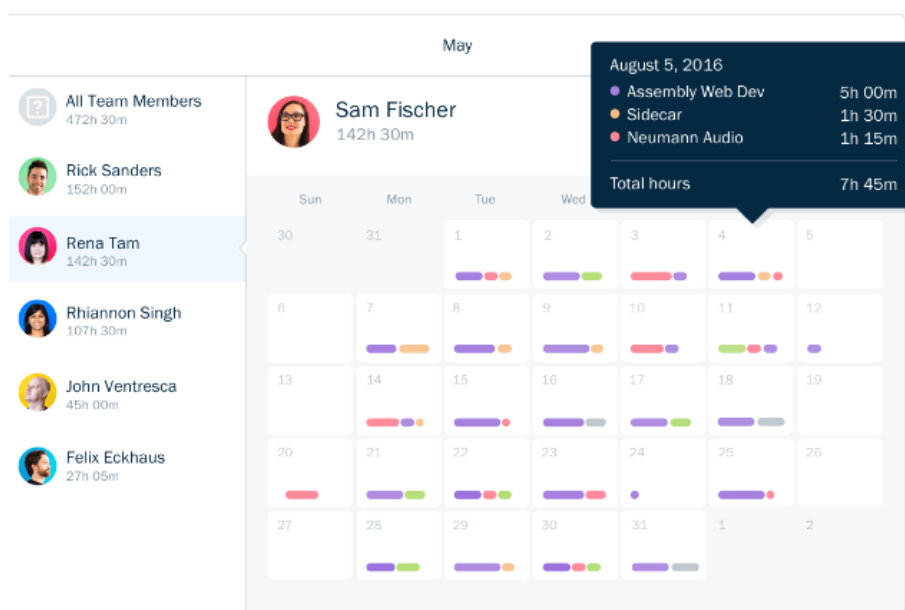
May

All Team Members
472h 30m

Rick Sanders
152h 00m

Rena Tam
142h 30m

Rhiannon Singh
107h 30m

John Ventresca
45h 00m

Felix Eckhaus
27h 05m

Sam Fischer
142h 30m

August 5, 2016

| | |
|---|---|
| Assembly Web Dev | 5h 00m |
| Sidecar | 1h 30m |
| Neumann Audio | 1h 15m |
| Total hours | 7h 45m |

| Sun | Mon | Tue | Wed | | | |
|---|---|---|---|---|---|---|
| 30 | 31 | 1 | 2 | 3 | 4 | 5 |
| 6 | 7 | 8 | 9 | 10 | 11 | 12 |
| 13 | 14 | 15 | 16 | 17 | 18 | 19 |
| 20 | 21 | 22 | 23 | 24 | 25 | 26 |
| 27 | 28 | 29 | 30 | 31 | 1 | 2 |